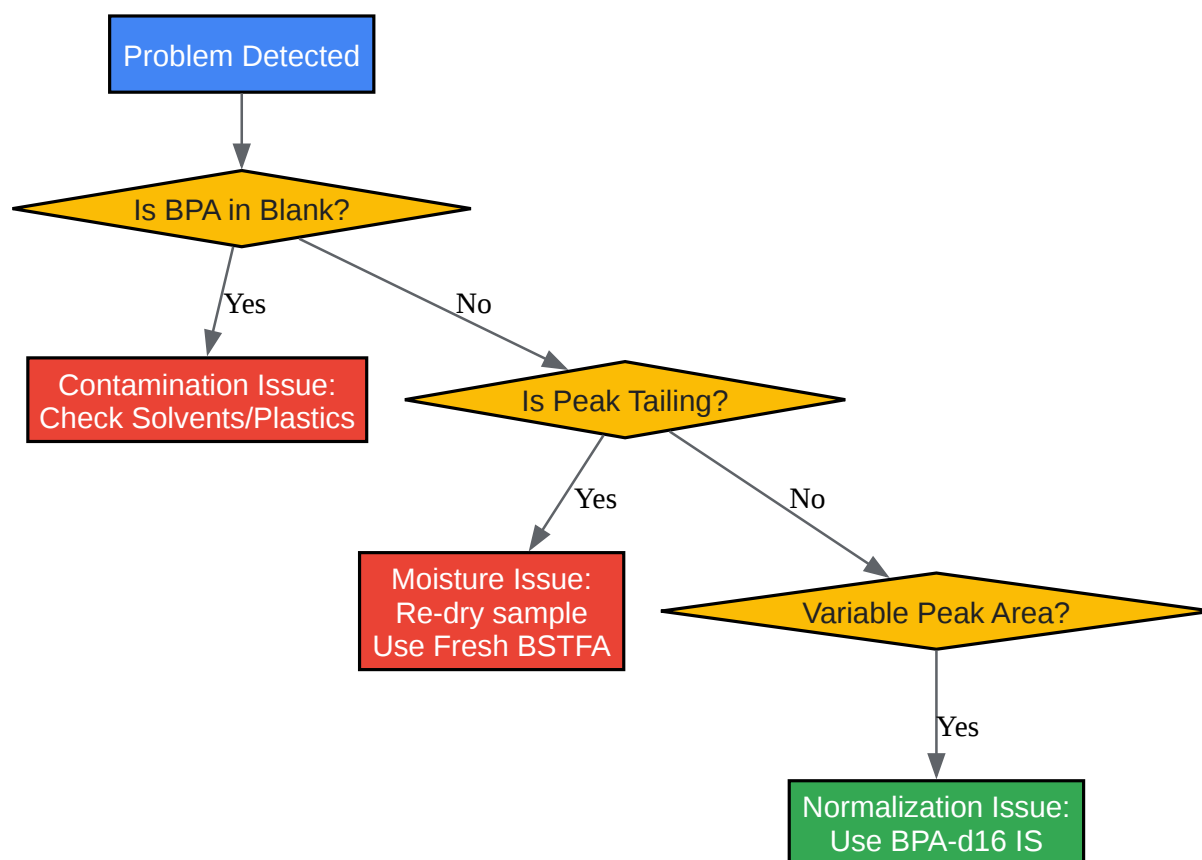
Problem Detected

Is BPA in Blank?

Yes

No

Contamination Issue:
Check Solvents/Plastics

Is Peak Tailing?

Yes

No

Moisture Issue:
Re-dry sample
Use Fresh BSTFA

Variable Peak Area?

Yes

Normalization Issue:
Use BPA-d16 IS